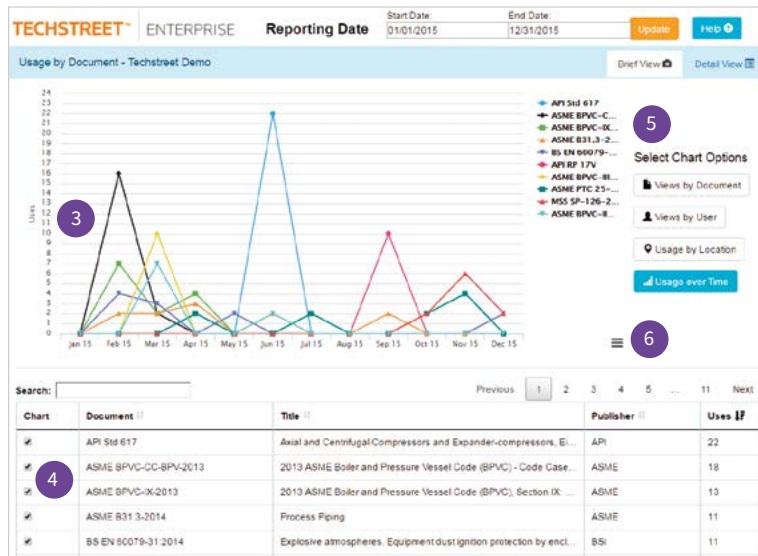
TECHSTREET™ ENTERPRISE Reporting Date Start Date: 01/01/2015 End Date: 12/31/2015 Update Help

Usage by Document - Techstreet Demo

Brief View Detail View

24
23
22
21
20
19
18
17
16
15
14
13
12
11
10
9
8
7
6
5
4
3
2
1
0

Uses

Jan 15 Feb 15 Mar 15 Apr 15 May 15 Jun 15 Jul 15 Aug 15 Sep 15 Oct 15 Nov 15 Dec 15

API Std 617
ASME BPVC-C...
ASME BPVC-IX...
ASME B31.3-2...
BS EN 60079-...
API RP 17V
ASME BPVC-III...
ASME PTC 25-...
MSS SP-126-2...
ASME BPVC-II...

3

5

Select Chart Options

Views by Document

Views by User

Usage by Location

Usage over Time

6

Search:

Previous 1 2 3 4 5 ... 11 Next

| Chart | Document | Title | Publisher | Uses |
|---|---|---|---|---|
| ✔ | API Std 617 | Axial and Centrifugal Compressors and Expander-compressors, Ei... | API | 22 |
| ✔ | ASME BPVC-CC-BPV-2013 | 2013 ASME Boiler and Pressure Vessel Code (BPVC) - Code Case... | ASME | 18 |
| ✔ | ASME BPVC-IX-2013 | 2013 ASME Boiler and Pressure Vessel Code (BPVC), Section IX: ... | ASME | 13 |
| ✔ | ASME B31 3-2014 | Process Piping | ASME | 11 |
| ✔ | BS EN 60079-31:2014 | Explosive atmospheres. Equipment dust ignition protection by encl... | BSI | 11 |

4